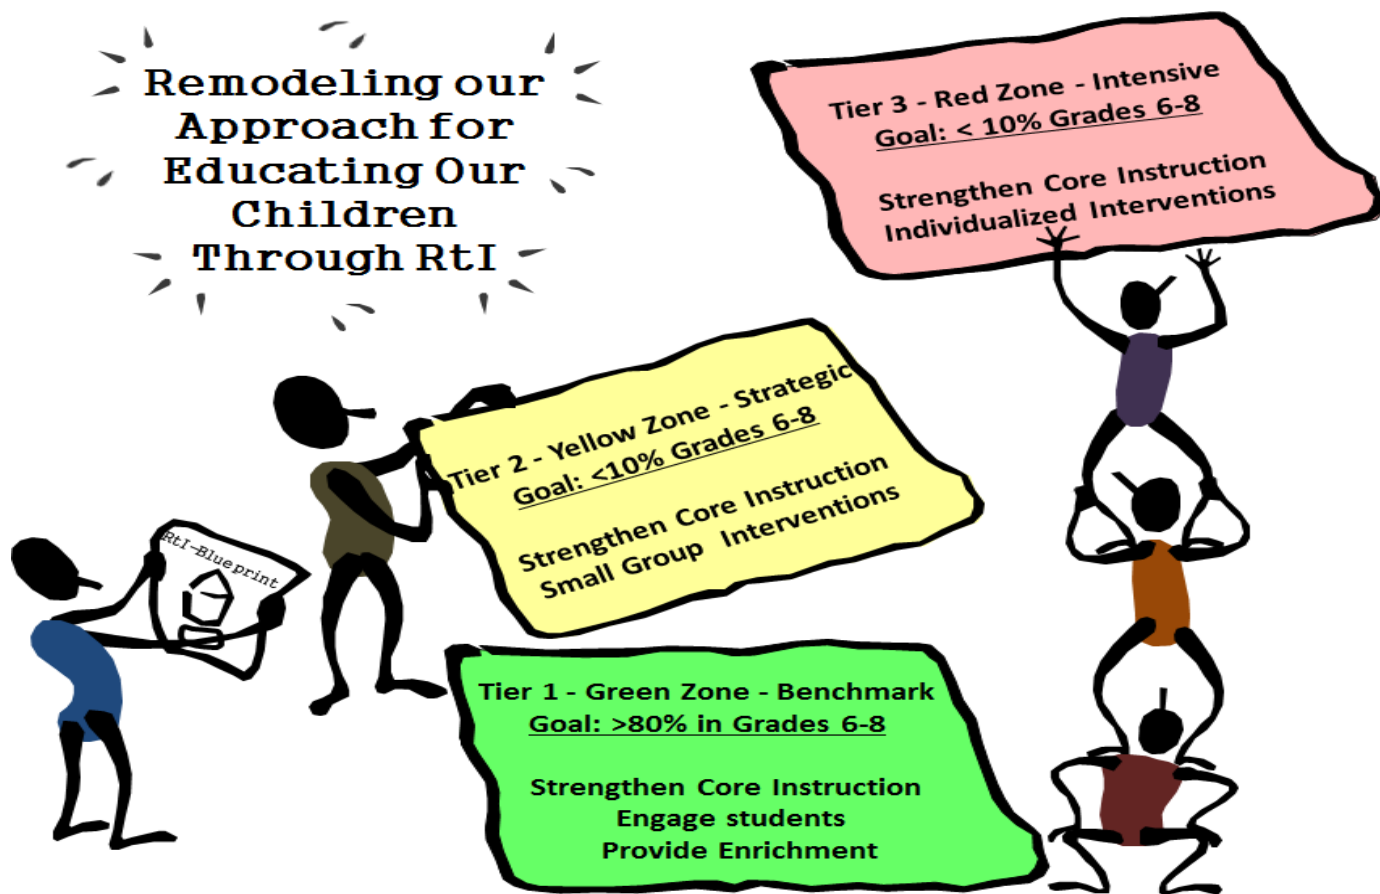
Remodeling our Approach for Educating Our Children Through RtI

Tier 3 - Red Zone - Intensive
Goal: < 10% Grades 6-8

Strengthen Core Instruction
Individualized Interventions

Tier 2 - Yellow Zone - Strategic
Goal: <10% Grades 6-8

Strengthen Core Instruction
Small Group Interventions

RtI-Blueprint

Tier 1 - Green Zone - Benchmark
Goal: >80% in Grades 6-8

Strengthen Core Instruction
Engage students
Provide Enrichment